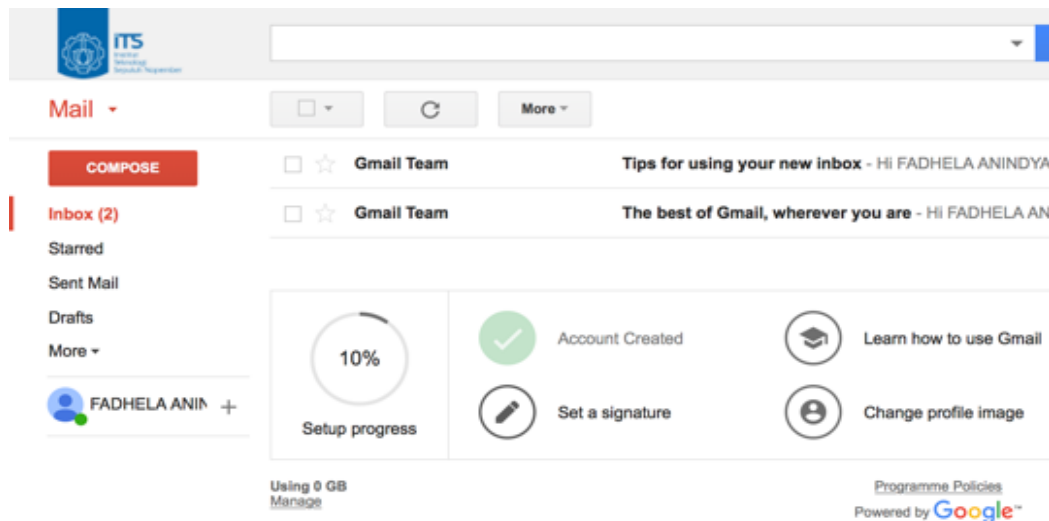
ITS Institut Teknologi Sepuluh Nopember

Mail

More

COMPOSE

Inbox (2)

Starred

Sent Mail

Drafts

More

FADHELA ANIN

Gmail Team Tips for using your new inbox - Hi FADHELA ANINDYA

Gmail Team The best of Gmail, wherever you are - Hi FADHELA AN

10%

Setup progress

Account Created

Learn how to use Gmail

Set a signature

Change profile image

Using 0 GB
Manage

Programme Policies
Powered by Google